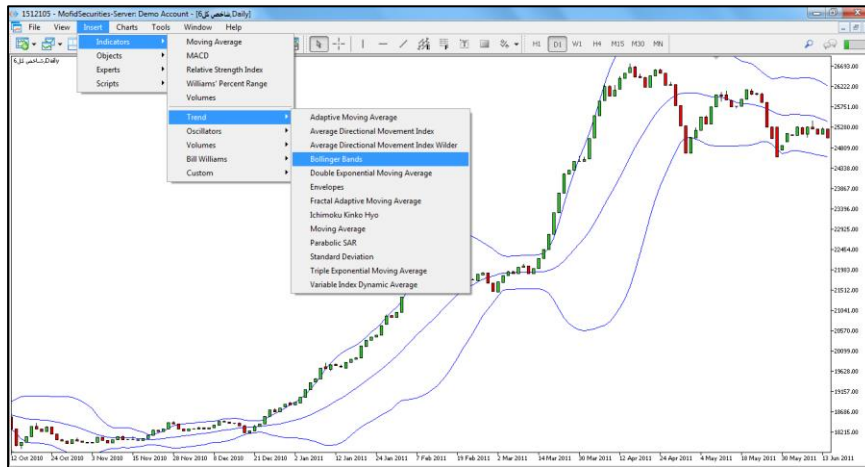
1512105 - MofidSecurities-Server: Demo Account - [شاخص كل6, Daily]

File View Insert Charts Tools Window Help

Indicators
Objects
Experts
Scripts

Moving Average
MACD
Relative Strength Index
Williams' Percent Range
Volumes

Trend
Oscillators
Volumes
Bill Williams
Custom

Adaptive Moving Average
Average Directional Movement Index
Average Directional Movement Index Wilder
Bollinger Bands
Double Exponential Moving Average
Envelopes
Fractal Adaptive Moving Average
Ichimoku Kinko Hyo
Moving Average
Parabolic SAR
Standard Deviation
Triple Exponential Moving Average
Variable Index Dynamic Average

H1 D1 W1 H4 M15 M30 MN

شاخص كل6,Daily

26693.00
26222.00
25751.00
25280.00
24809.00
24338.00
23867.00
23396.00
22925.00
22454.00
21983.00
21512.00
21041.00
20570.00
20099.00
19628.00
19157.00
18686.00
18215.00

12 Oct 2010 24 Oct 2010 3 Nov 2010 15 Nov 2010 20 Nov 2010 8 Dec 2010 21 Dec 2010 5 Jan 2011 12 Jan 2011 24 Jan 2011 7 Feb 2011 19 Feb 2011 2 Mar 2011 14 Mar 2011 30 Mar 2011 12 Apr 2011 24 Apr 2011 4 May 2011 18 May 2011 30 May 2011 13 Jun 2011